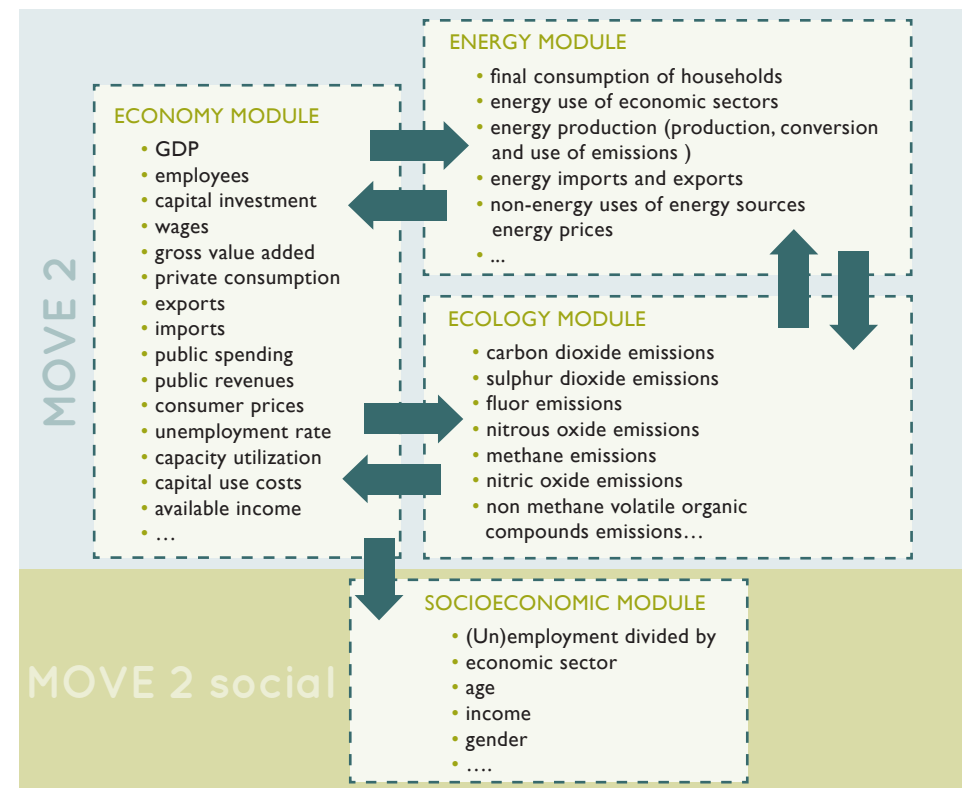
ENERGY MODULE

- final consumption of households
- energy use of economic sectors
- energy production (production, conversion and use of emissions )
- energy imports and exports
- non-energy uses of energy sources energy prices
- ...

ECONOMY MODULE

- GDP
- employees
- capital investment
- wages
- gross value added
- private consumption
- exports
- imports
- public spending
- public revenues
- consumer prices
- unemployment rate
- capacity utilization
- capital use costs
- available income
- …

MOVE 2

ECOLOGY MODULE

- carbon dioxide emissions
- sulphur dioxide emissions
- fluor emissions
- nitrous oxide emissions
- methane emissions
- nitric oxide emissions
- non methane volatile organic compounds emissions…

SOCIOECONOMIC MODULE

- (Un)employment divided by
- economic sector
- age
- income
- gender
- ….

MOVE 2 social